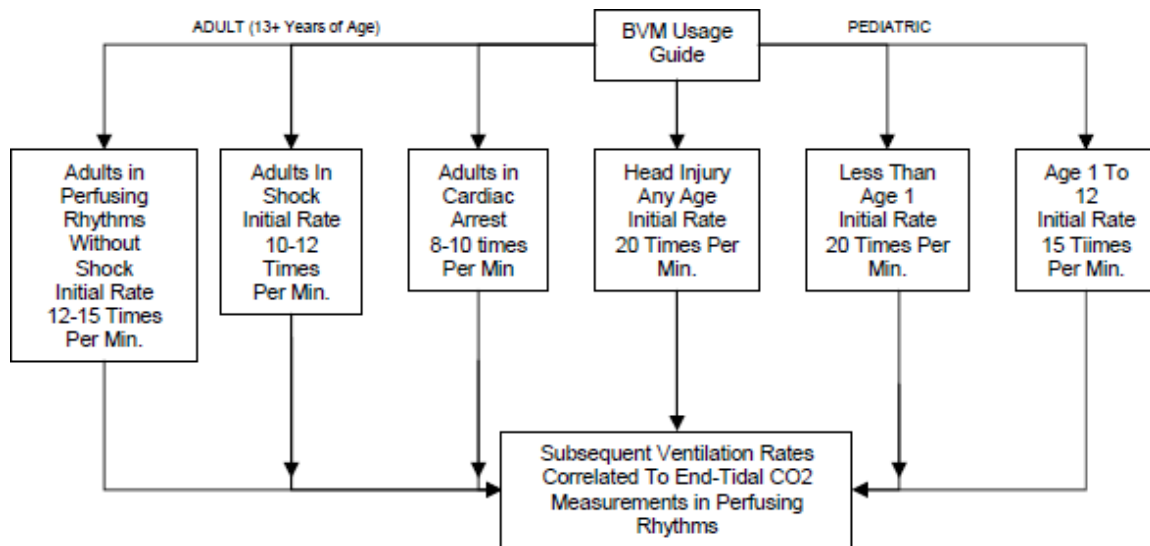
ADULT (13+ Years of Age)

BVM Usage Guide

PEDIATRIC

Adults in Perfusing Rhythms Without Shock Initial Rate 12-15 Times Per Min.

Adults In Shock Initial Rate 10-12 Times Per Min.

Adults in Cardiac Arrest 8-10 times Per Min

Head Injury Any Age Initial Rate 20 Times Per Min.

Less Than Age 1 Initial Rate 20 Times Per Min.

Age 1 To 12 Initial Rate 15 Tiimes Per Min.

Subsequent Ventilation Rates Correlated To End-Tidal CO2 Measurements in Perfusing Rhythms